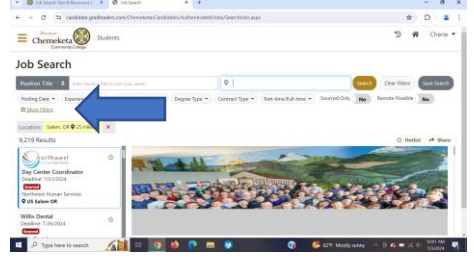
Job Search Tips & Resources | × Job Search × +

candidate.gradleaders.com/Chemeketa/Candidates/Authenticated/Jobs/SearchJobs.aspx

Chemeketa Community College Students

Cherie

Job Search

Position Title Enter Position Filters and/or search

Search Clear Filters Save Search

Posting Date Experience Degree Type Contract Type Part-time/Full-time Sourced Only No Remote Possible No

More Filters

Location: Salem, OR 25 miles ×

9,219 Results

Hotlist Share

Northwest Human Services

Day Center Coordinator
Deadline: 7/31/2024
Sourced
Northwest Human Services
US Salem OR

Willis Dental
Deadline: 7/26/2024

Type here to search

62°F Mostly sunny

5:01 AM
7/3/2024